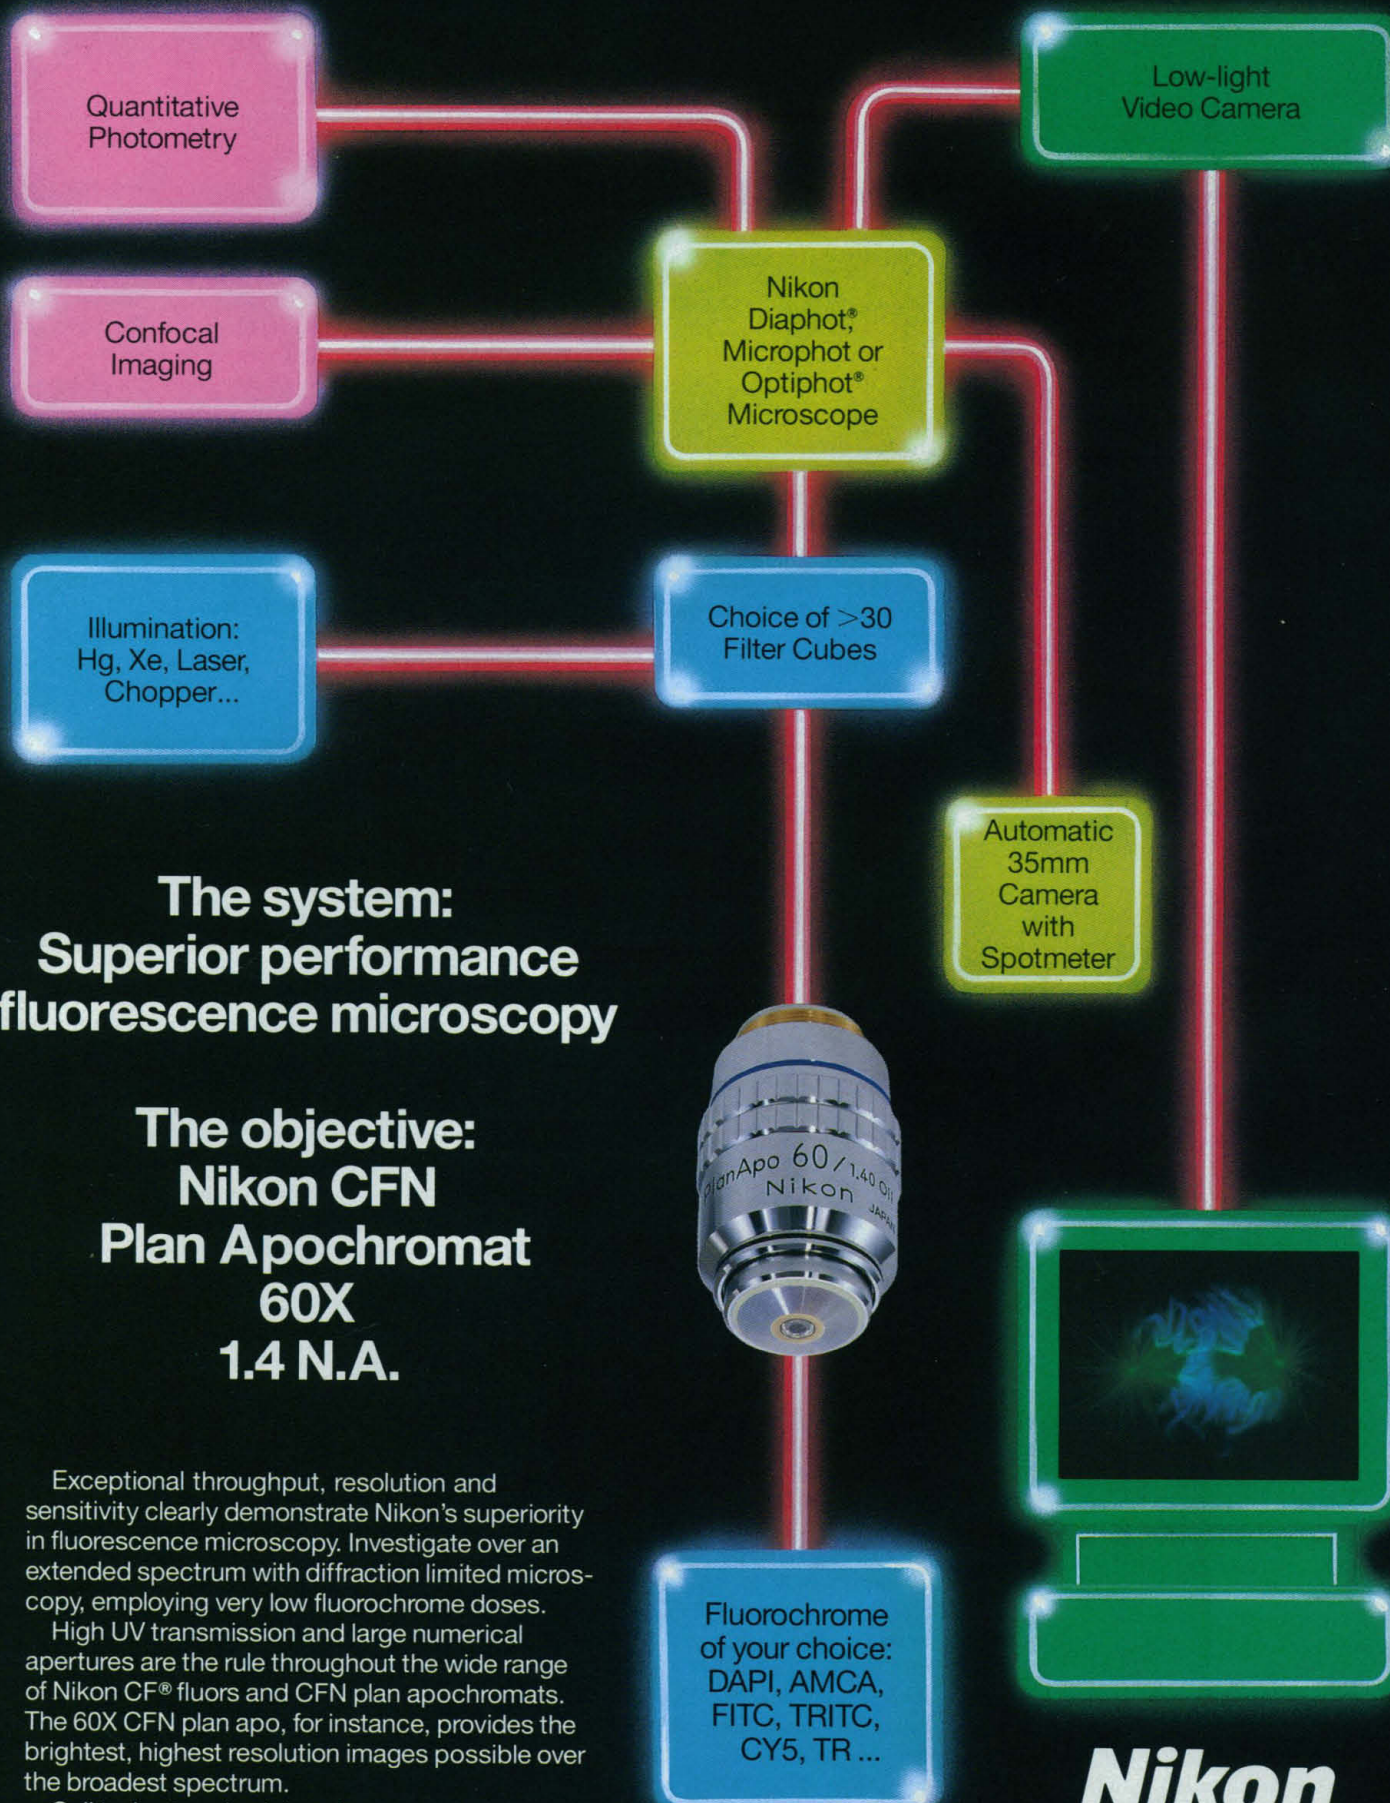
Quantitative Photometry

Low-light Video Camera

Confocal Imaging

Nikon Diaphot®, Microphot or Optiphot® Microscope

Illumination: Hg, Xe, Laser, Chopper...

Choice of >30 Filter Cubes

Automatic 35mm Camera with Spotmeter

The system: Superior performance fluorescence microscopy

The objective: Nikon CFN Plan Apochromat 60X 1.4 N.A.

PlanApo 60 / 1.40 Oil
Nikon JAPAN

Exceptional throughput, resolution and sensitivity clearly demonstrate Nikon's superiority in fluorescence microscopy. Investigate over an extended spectrum with diffraction limited microscopy, employing very low fluorochrome doses.

High UV transmission and large numerical apertures are the rule throughout the wide range of Nikon CF® fluors and CFN plan apochromats. The 60X CFN plan apo, for instance, provides the brightest, highest resolution images possible over the broadest spectrum.

Fluorochrome of your choice: DAPI, AMCA, FITC, TRITC, CY5, TR ...

Nikon